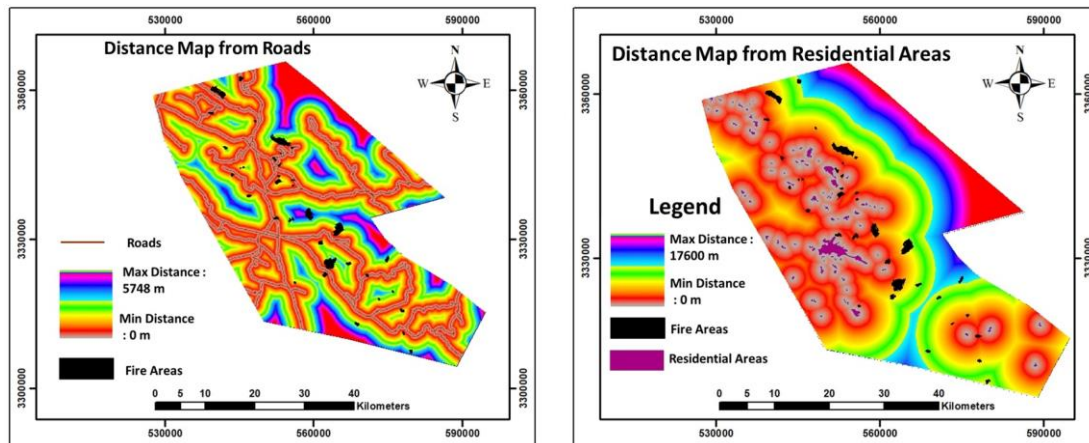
530000 560000 590000

Distance Map from Roads

N
W E
S

3360000

3330000

3300000

Roads

Max Distance : 5748 m

Min Distance : 0 m

Fire Areas

0 5 10 20 30 40
Kilometers

530000 560000 590000

3360000

3330000

3300000

530000 560000 590000

Distance Map from Residential Areas

N
W E
S

3360000

3330000

Legend

Max Distance : 17600 m

Min Distance : 0 m

Fire Areas

Residential Areas

0 5 10 20 30 40
Kilometers

530000 560000 590000

3360000

3330000